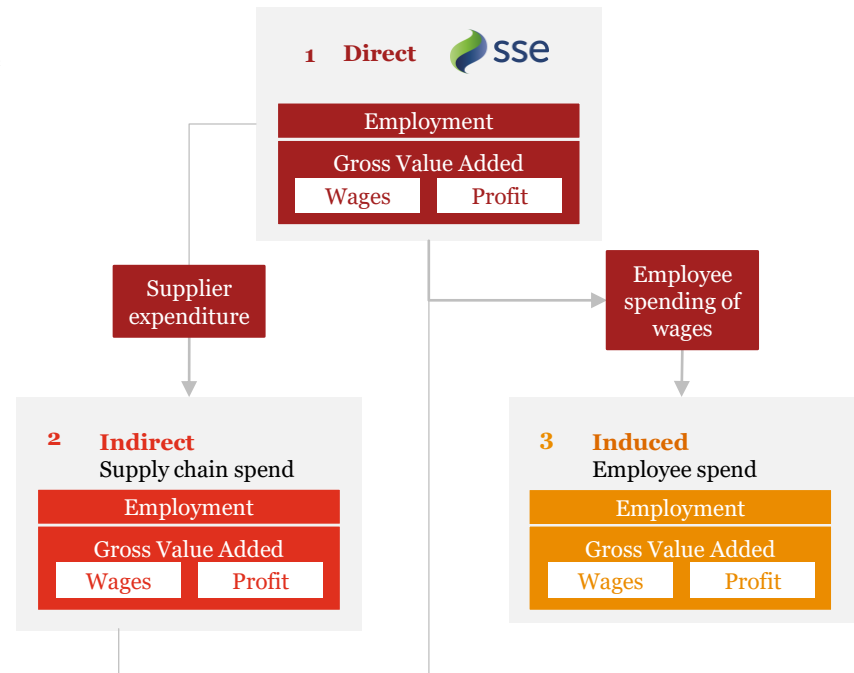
1 Direct sse

Employment

Gross Value Added

Wages

Profit

Supplier expenditure

Employee spending of wages

2 Indirect
Supply chain spend

Employment

Gross Value Added

Wages

Profit

3 Induced
Employee spend

Employment

Gross Value Added

Wages

Profit